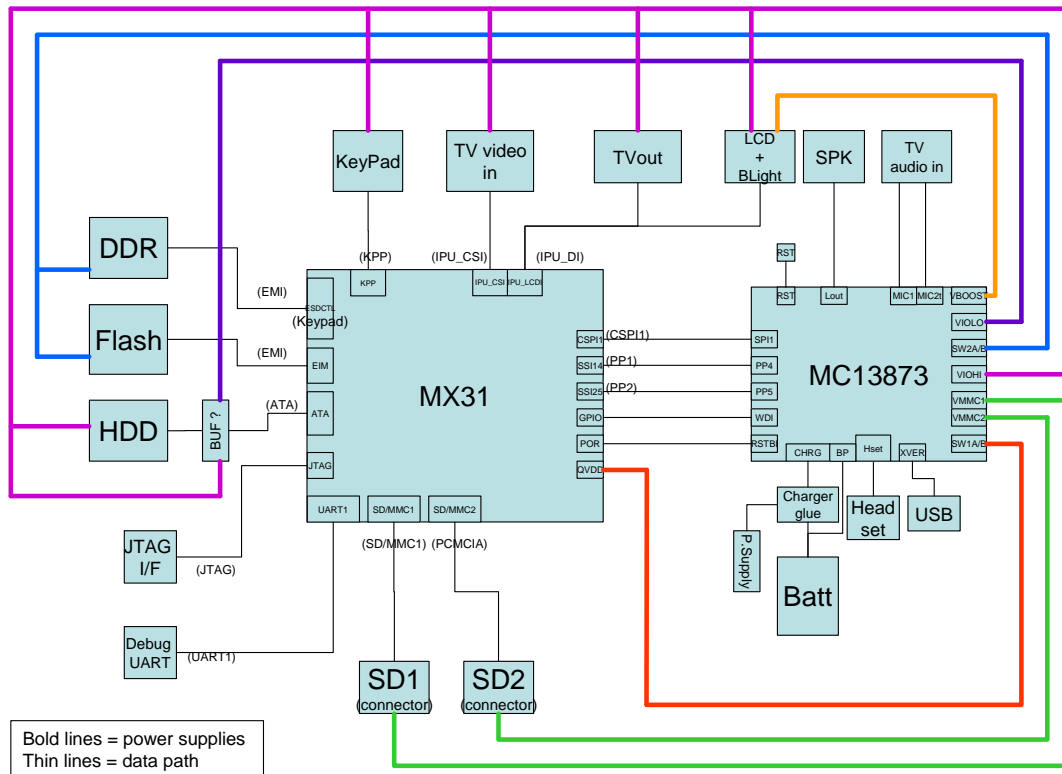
KeyPad

TV video in

TVout

LCD + BLight

SPK

TV audio in

DDR

Flash

HDD

BUF ?

(KPP)

(IPU_CSI)

(IPU_DI)

KPP

IPU_CSI

IPU_LCDI

ESDCTL

(EMI)

(Keypad)

(EMI)

EIM

(ATA)

ATA

JTAG

MX31

CSPI1

(CSPI1)

SSI14

(PP1)

SSI25

(PP2)

GPIO

POR

QVDD

UART1

SD/MMC1

SD/MMC2

(SD/MMC1)

(PCMCIA)

JTAG I/F

(JTAG)

Debug UART

(UART1)

SD1 (connector)

SD2 (connector)

RST

RST

Lout

MIC1

MIC2t

VBOOST

VIOLO

SW2A/B

VIOHI

VMMC1

VMMC2

SW1A/B

SPI1

PP4

PP5

WDI

RSTBI

MC13873

CHRG

BP

Hset

XVER

Charger glue

Head set

USB

P.Supply

Batt

Bold lines = power supplies
Thin lines = data path